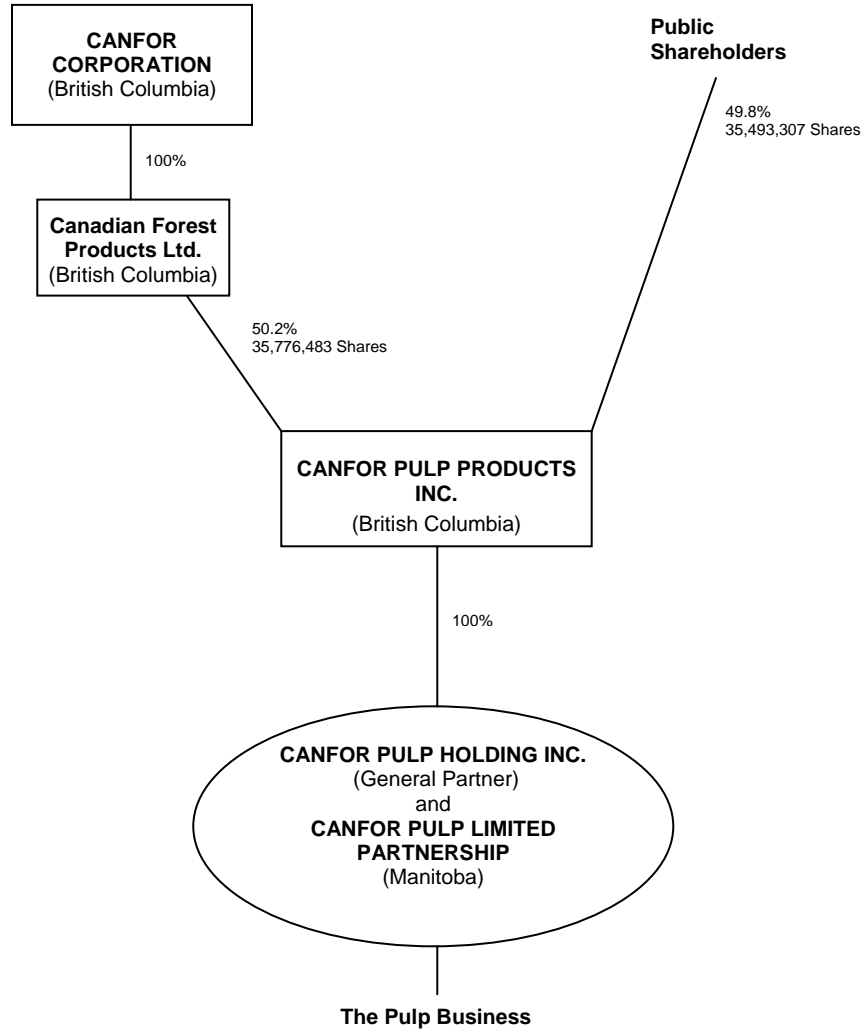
CANFOR CORPORATION
(British Columbia)

Public Shareholders

49.8%
35,493,307 Shares

100%

Canadian Forest Products Ltd.
(British Columbia)

50.2%
35,776,483 Shares

CANFOR PULP PRODUCTS INC.
(British Columbia)

100%

CANFOR PULP HOLDING INC.
(General Partner)
and
CANFOR PULP LIMITED PARTNERSHIP
(Manitoba)

The Pulp Business